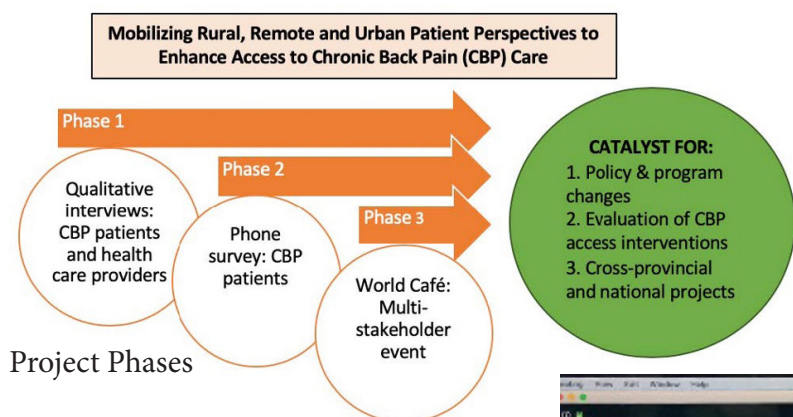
Mobilizing Rural, Remote and Urban Patient Perspectives to Enhance Access to Chronic Back Pain (CBP) Care

Phase 1

Phase 2

Phase 3

Qualitative interviews: CBP patients and health care providers

Phone survey: CBP patients

World Café: Multi-stakeholder event

CATALYST FOR:
1. Policy & program changes
2. Evaluation of CBP access interventions
3. Cross-provincial and national projects

Project Phases

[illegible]